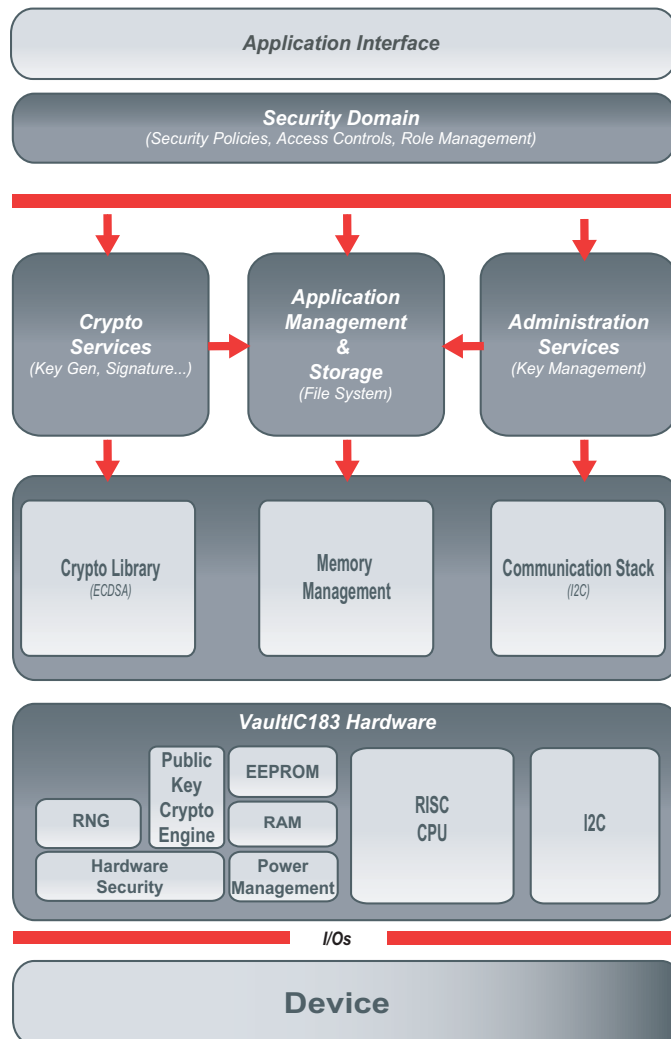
Application Interface

Security Domain
(Security Policies, Access Controls, Role Management)

Crypto Services
(Key Gen, Signature...)

Application Management & Storage
(File System)

Administration Services
(Key Management)

Crypto Library
(ECDSA)

Memory Management

Communication Stack
(I2C)

VaultIC183 Hardware

RNG

Public Key Crypto Engine

EEPROM

RAM

RISC CPU

I2C

Hardware Security

Power Management

I/Os

Device